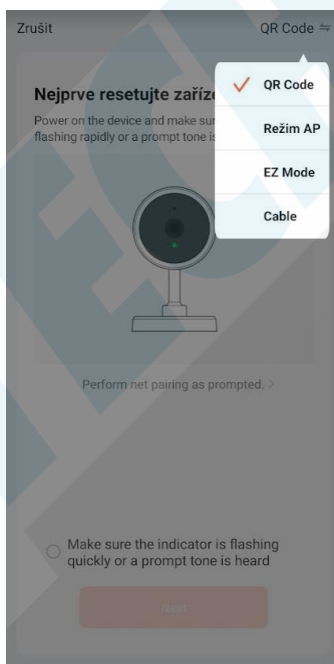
Zrušit

QR Code ⇋

QR Code

Režim AP

EZ Mode

Cable

Nejprve resetujte zaříze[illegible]

Power on the device and make su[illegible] flashing rapidly or a prompt tone is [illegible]

Perform net pairing as prompted. >

Make sure the indicator is flashing quickly or a prompt tone is heard

Next